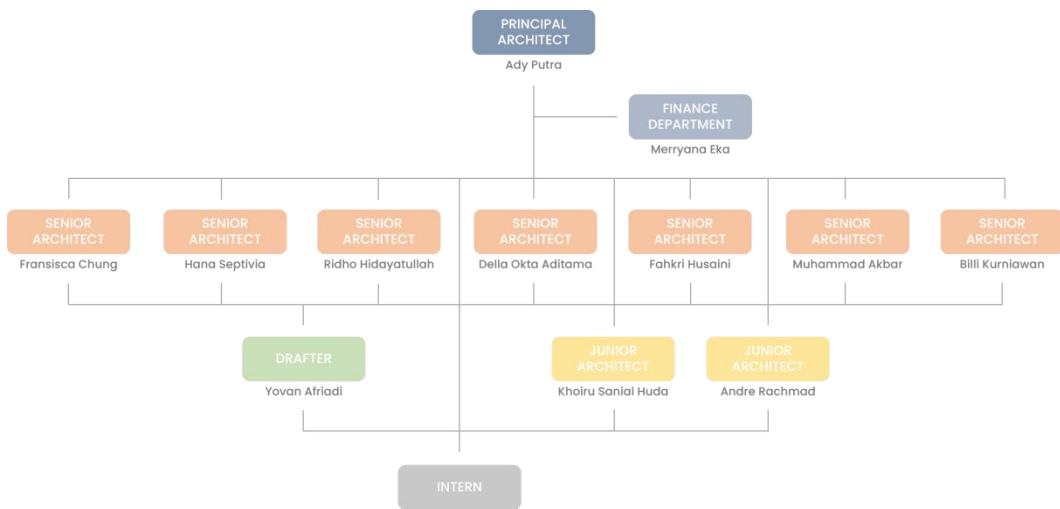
PRINCIPAL ARCHITECT
Ady Putra

FINANCE DEPARTMENT
Merryana Eka

SENIOR ARCHITECT
Fransisca Chung

SENIOR ARCHITECT
Hana Septivia

SENIOR ARCHITECT
Ridho Hidayatullah

SENIOR ARCHITECT
Della Okta Aditama

SENIOR ARCHITECT
Fahkri Husaini

SENIOR ARCHITECT
Muhammad Akbar

SENIOR ARCHITECT
Billi Kurniawan

DRAFTER
Yovan Afriadi

JUNIOR ARCHITECT
Khoiru Sanial Huda

JUNIOR ARCHITECT
Andre Rachmad

INTERN